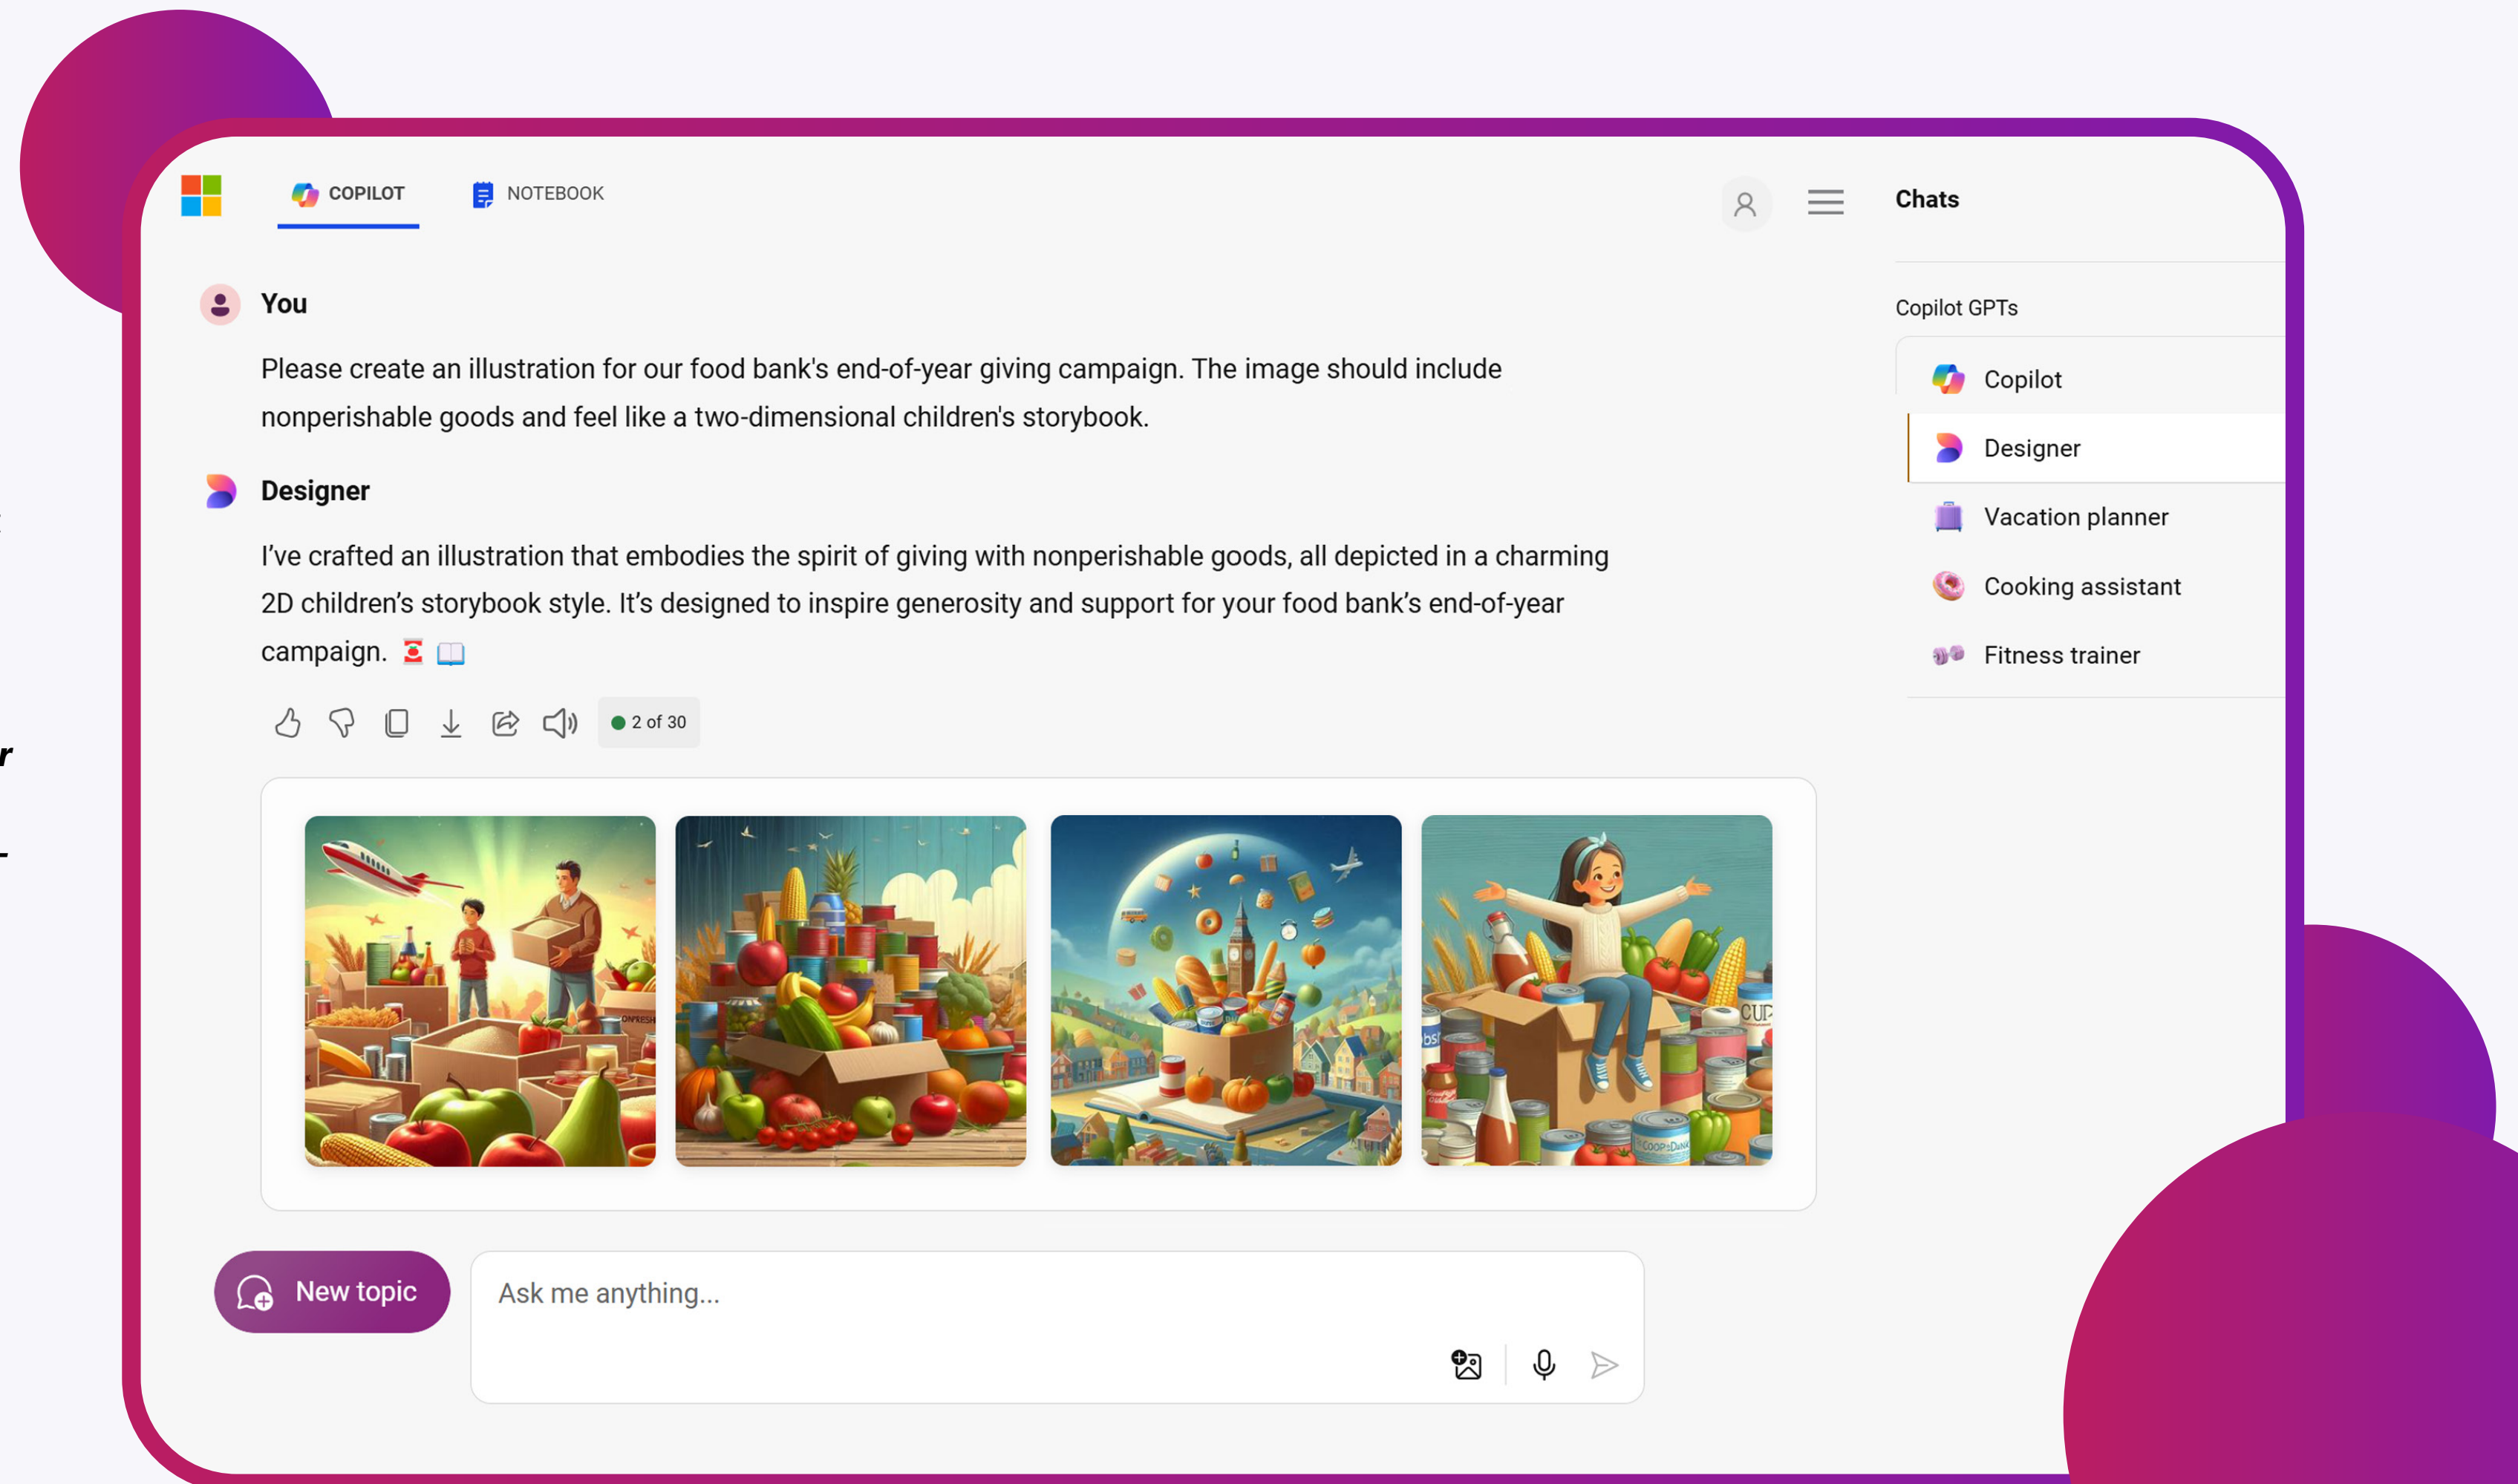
COPILOT NOTEBOOK

Chats

You

Please create an illustration for our food bank's end-of-year giving campaign. The image should include nonperishable goods and feel like a two-dimensional children's storybook.

Designer

I've crafted an illustration that embodies the spirit of giving with nonperishable goods, all depicted in a charming 2D children's storybook style. It's designed to inspire generosity and support for your food bank's end-of-year campaign. 🥫 📖

2 of 30

Copilot GPTs

Copilot

Designer

Vacation planner

Cooking assistant

Fitness trainer

New topic

Ask me anything...